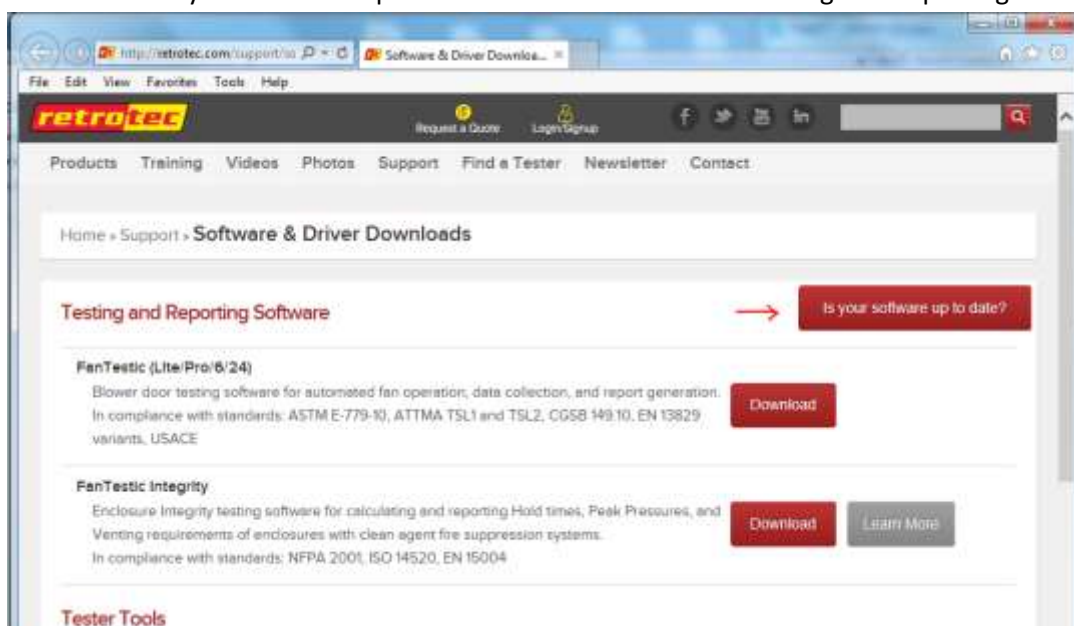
http://retrotec.com/support/so

Software & Driver Downloa...

File Edit View Favorites Tools Help

retrotec

Request a Quote

Login/Signup

Products Training Videos Photos Support Find a Tester Newsletter Contact

Home » Support » Software & Driver Downloads

Testing and Reporting Software

Is your software up to date?

FanTestic (Lite/Pro/6/24)

Blower door testing software for automated fan operation, data collection, and report generation. In compliance with standards: ASTM E-779-10, ATTMA TSL1 and TSL2, CGSB 149.10, EN 13829 variants, USACE

Download

FanTestic Integrity

Enclosure Integrity testing software for calculating and reporting Hold times, Peak Pressures, and Venting requirements of enclosures with clean agent fire suppression systems.
In compliance with standards: NFPA 2001, ISO 14520, EN 15004

Download

Learn More

Tester Tools